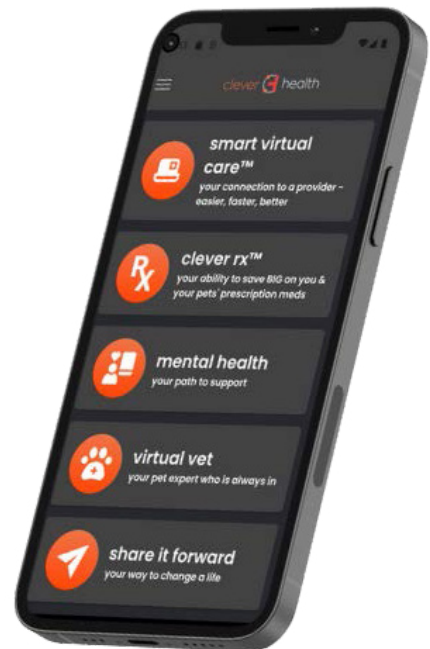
clever health

smart virtual care™
your connection to a provider - easier, faster, better

Rx
clever rx™
your ability to save BIG on you & your pets' prescription meds

mental health
your path to support

virtual vet
your pet expert who is always in

share it forward
your way to change a life